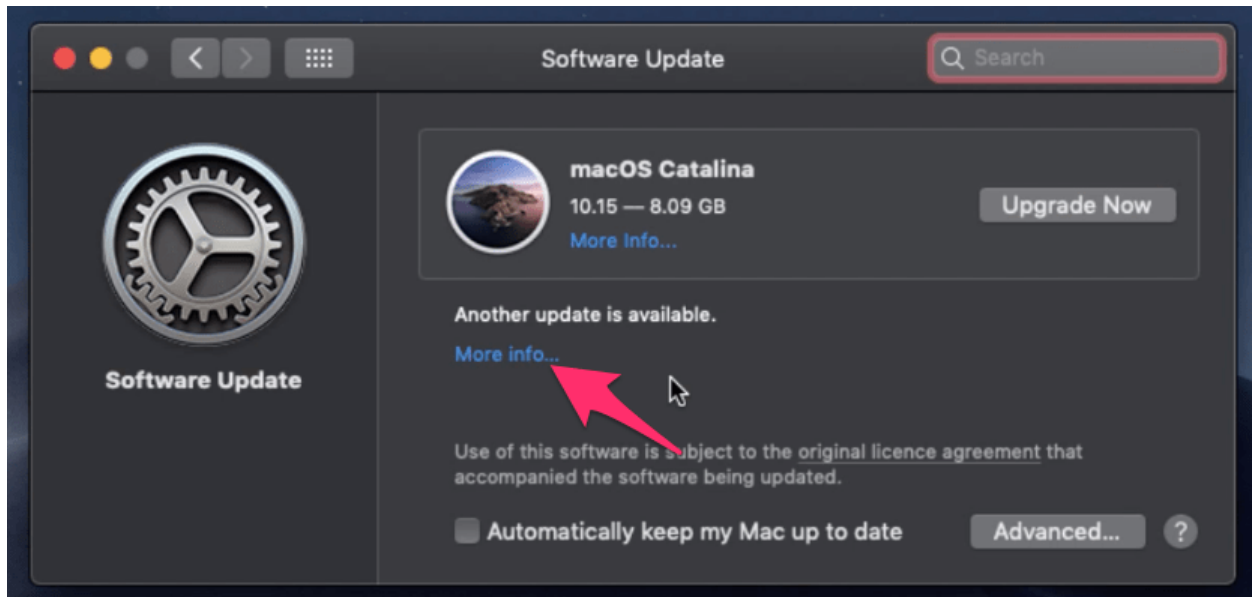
Software Update

Search

Software Update

macOS Catalina

10.15 — 8.09 GB

More Info...

Upgrade Now

Another update is available.

More info...

Use of this software is subject to the original licence agreement that accompanied the software being updated.

Automatically keep my Mac up to date

Advanced...

?